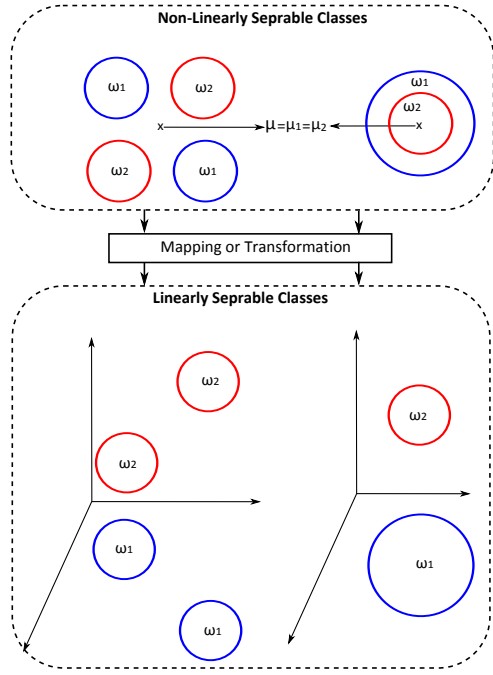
Non-Linearly Seprable Classes

$\omega_1$

$\omega_2$

$\omega_1$

$\omega_2$

x

$\mu=\mu_1=\mu_2$

x

$\omega_2$

$\omega_1$

Mapping or Transformation

Linearly Seprable Classes

$\omega_2$

$\omega_2$

$\omega_1$

$\omega_1$

$\omega_2$

$\omega_1$